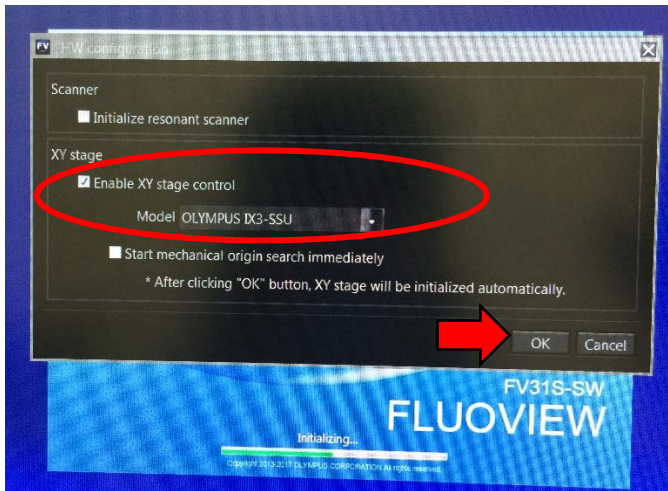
FV HW configuration

Scanner

Initialize resonant scanner

XY stage

Enable XY stage control

Model OLYMPUS IX3-SSU

Start mechanical origin search immediately

* After clicking "OK" button, XY stage will be initialized automatically.

OK Cancel

FV31S-SW

FLUOVIEW

Initializing...

Copyright 2013-2017 OLYMPUS CORPORATION All rights reserved.